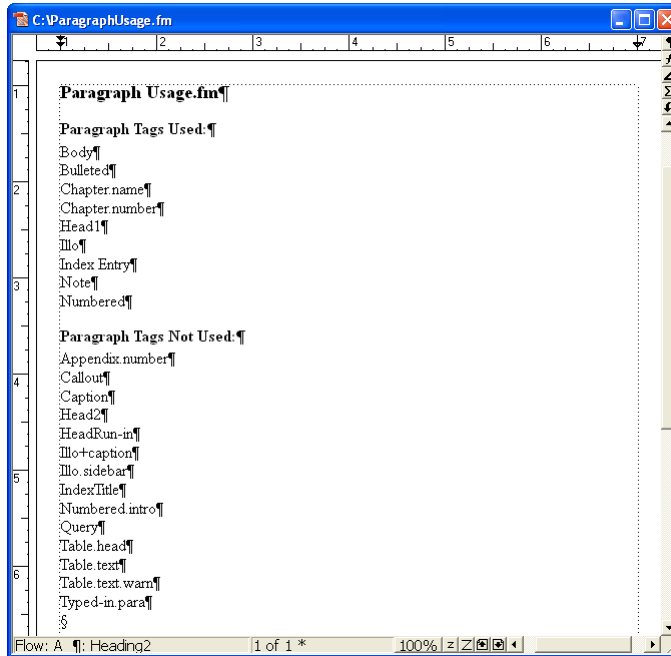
C:\ParagraphUsage.fm

Paragraph Usage.fm¶

Paragraph Tags Used:¶

Body¶
Bulleted¶
Chapter.name¶
Chapter.number¶
Head1¶
Illo¶
Index Entry¶
Note¶
Numbered¶

Paragraph Tags Not Used:¶

Appendix.number¶
Callout¶
Caption¶
Head2¶
HeadRun-in¶
Illo+caption¶
Illo.sidebar¶
IndexTitle¶
Numbered.intro¶
Query¶
Table.head¶
Table.text¶
Table.text.warn¶
Typed-in.para¶
§

Flow: A ¶: Heading2 1 of 1 * 100%